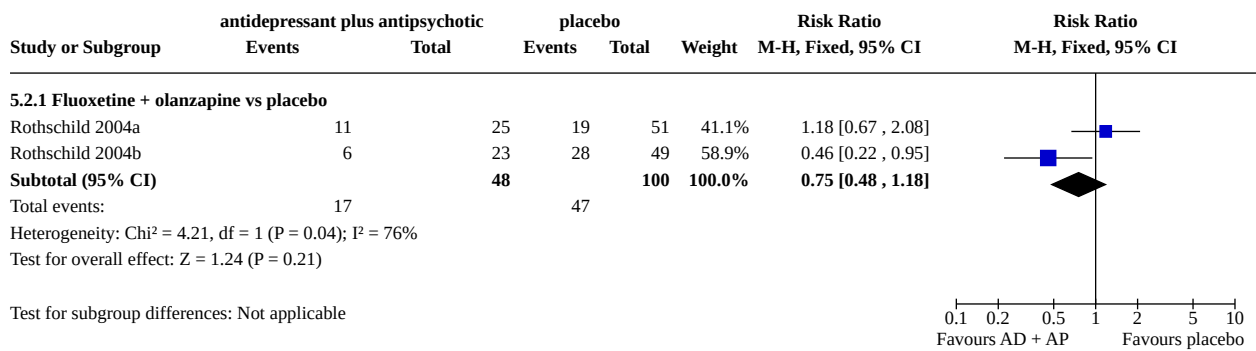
| Study or Subgroup | antidepressant plus antipsychotic Events | antidepressant plus antipsychotic Total | placebo Events | placebo Total | Weight | Risk Ratio M-H, Fixed, 95% CI | Risk Ratio M-H, Fixed, 95% CI |
|---|---|---|---|---|---|---|---|
| **5.2.1 Fluoxetine + olanzapine vs placebo** | | | | | | | |
| Rothschild 2004a | 11 | 25 | 19 | 51 | 41.1% | 1.18 [0.67 , 2.08] | |
| Rothschild 2004b | 6 | 23 | 28 | 49 | 58.9% | 0.46 [0.22 , 0.95] | |
| **Subtotal (95% CI)** | | **48** | | **100** | **100.0%** | **0.75 [0.48 , 1.18]** | |
| Total events: | 17 | | 47 | | | | |

Heterogeneity: Chi² = 4.21, df = 1 (P = 0.04); I² = 76%

Test for overall effect: Z = 1.24 (P = 0.21)

Test for subgroup differences: Not applicable

0.1 0.2 0.5 1 2 5 10

Favours AD + AP Favours placebo